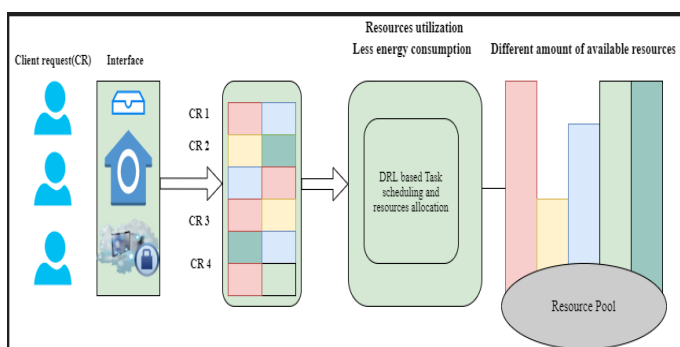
Client request(CR)

Interface

CR 1

CR 2

CR 3

CR 4

Resources utilization

Less energy consumption

DRL based Task scheduling and resources allocation

Different amount of available resources

Resource Pool